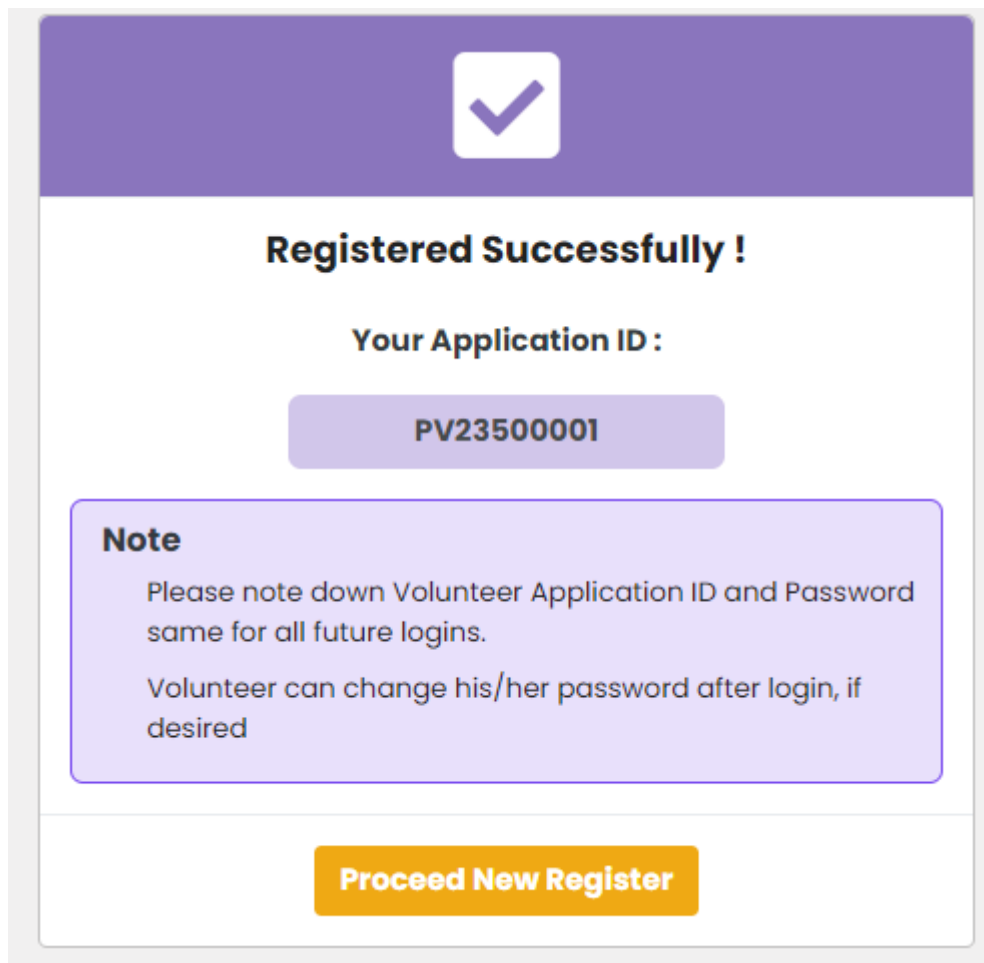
Registered Successfully !

Your Application ID :

PV23500001

Note

Please note down Volunteer Application ID and Password same for all future logins.

Volunteer can change his/her password after login, if desired

Proceed New Register